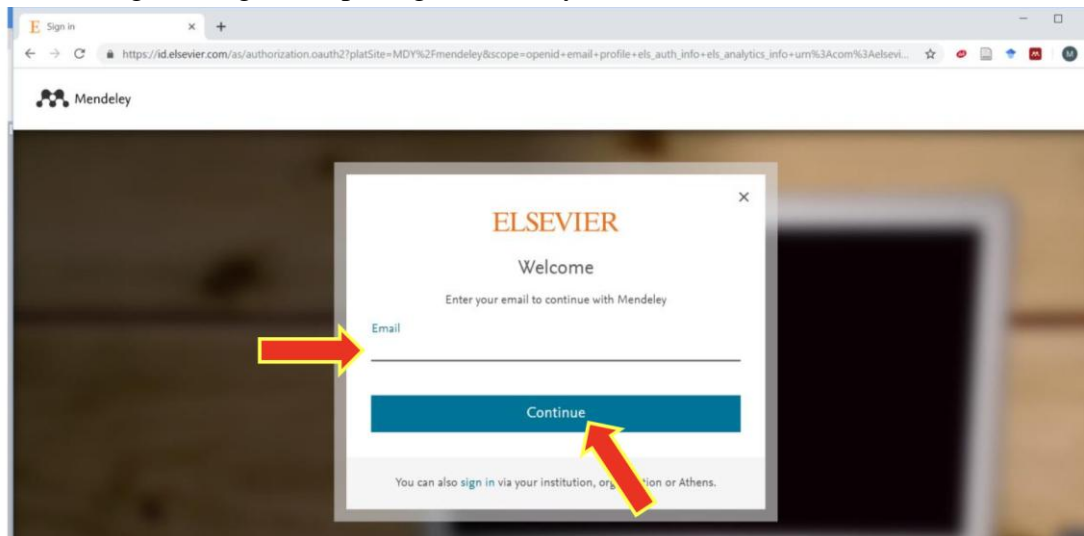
E Sign in × +

https://id.elsevier.com/as/authorization.oauth2?platSite=MDY%2Fmendeley&scope=openid+email+profile+els_auth_info+els_analytics_info+urn%3Acom%3Aelsevi...

Mendeley

ELSEVIER

Welcome

Enter your email to continue with Mendeley

Email

Continue

You can also sign in via your institution, org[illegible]tion or Athens.